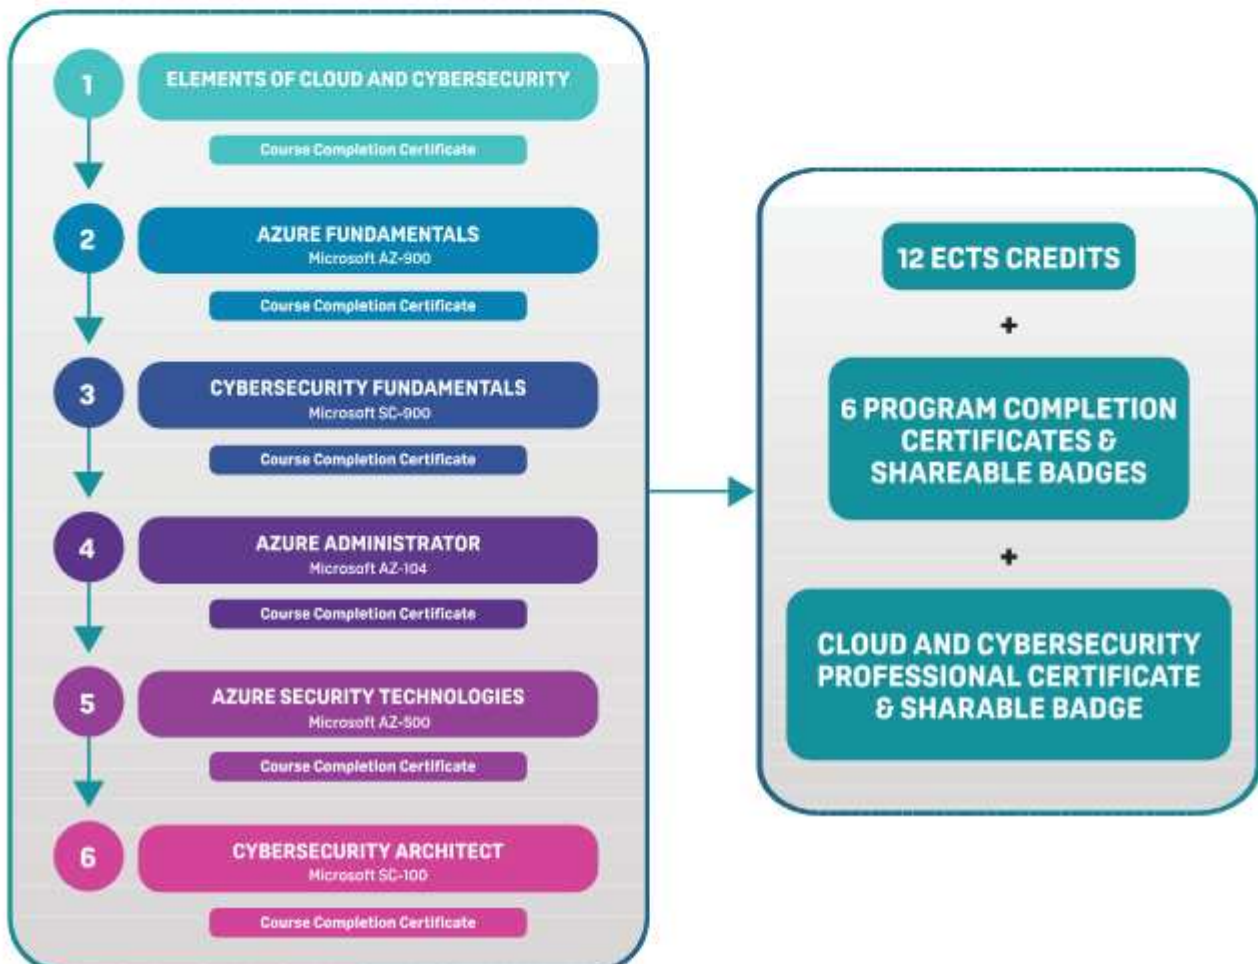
1
ELEMENTS OF CLOUD AND CYBERSECURITY
Course Completion Certificate

2
AZURE FUNDAMENTALS
Microsoft AZ-900
Course Completion Certificate

3
CYBERSECURITY FUNDAMENTALS
Microsoft SC-900
Course Completion Certificate

4
AZURE ADMINISTRATOR
Microsoft AZ-104
Course Completion Certificate

5
AZURE SECURITY TECHNOLOGIES
Microsoft AZ-500
Course Completion Certificate

6
CYBERSECURITY ARCHITECT
Microsoft SC-100
Course Completion Certificate

12 ECTS CREDITS
+
6 PROGRAM COMPLETION CERTIFICATES & SHAREABLE BADGES
+
CLOUD AND CYBERSECURITY PROFESSIONAL CERTIFICATE & SHARABLE BADGE